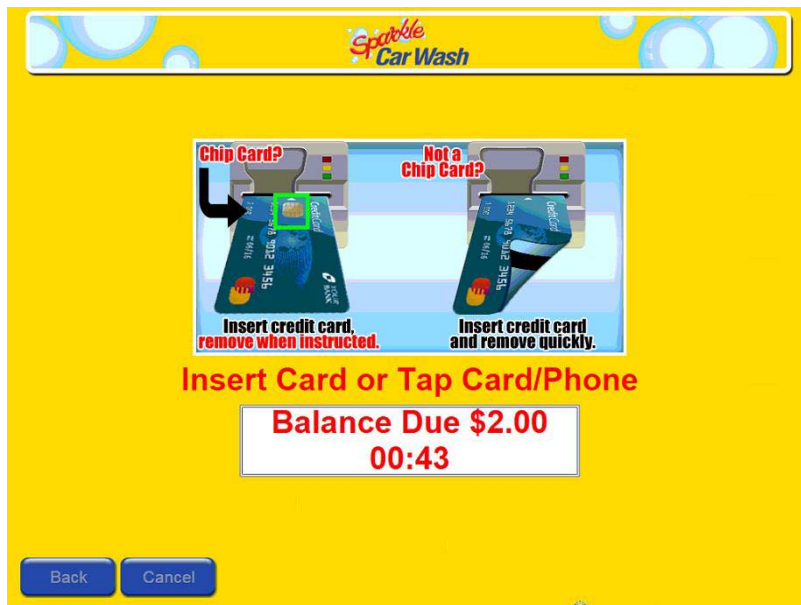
Sparkle Car Wash

Chip Card?

Not a Chip Card?

Insert credit card, remove when instructed.

Insert credit card and remove quickly.

Insert Card or Tap Card/Phone

Balance Due $2.00
00:43

Back

Cancel